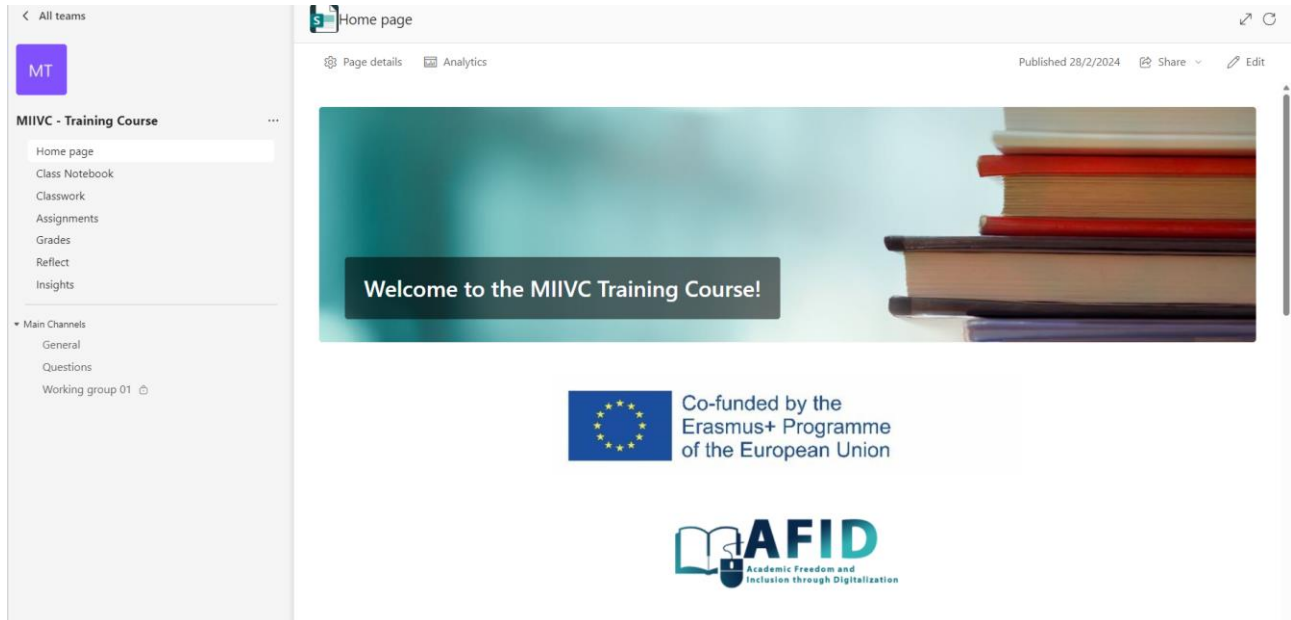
< All teams

MT

MIIVC - Training Course ...

Home page
Class Notebook
Classwork
Assignments
Grades
Reflect
Insights

Main Channels
General
Questions
Working group 01

S Home page

Page details Analytics

Published 28/2/2024 Share Edit

Welcome to the MIIVC Training Course!

Co-funded by the Erasmus+ Programme of the European Union

AFID
Academic Freedom and Inclusion through Digitalization